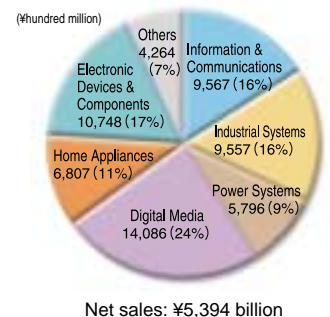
(¥hundred million)

Others
4,264 (7%)

Information & Communications
9,567 (16%)

Electronic Devices & Components
10,748 (17%)

Industrial Systems
9,557 (16%)

Home Appliances
6,807 (11%)

Power Systems
5,796 (9%)

Digital Media
14,086 (24%)

Net sales: ¥5,394 billion